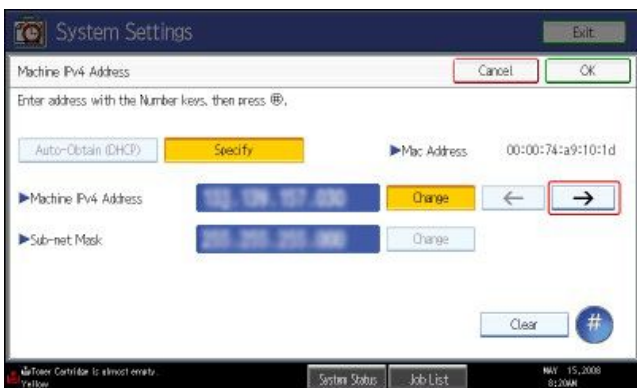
System Settings

Exit

Machine IPv4 Address

Cancel

OK

Enter address with the Number keys, then press ⊕.

Auto-Obtain (DHCP)

Specify

▶Mac Address

00:00:74:a9:10:1d

▶Machine IPv4 Address

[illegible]

Change

←

→

▶Sub-net Mask

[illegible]

Change

Clear

#

Toner Cartridge is almost empty. Yellow

System Status

Job List

MAY 15,2008 8:20AM